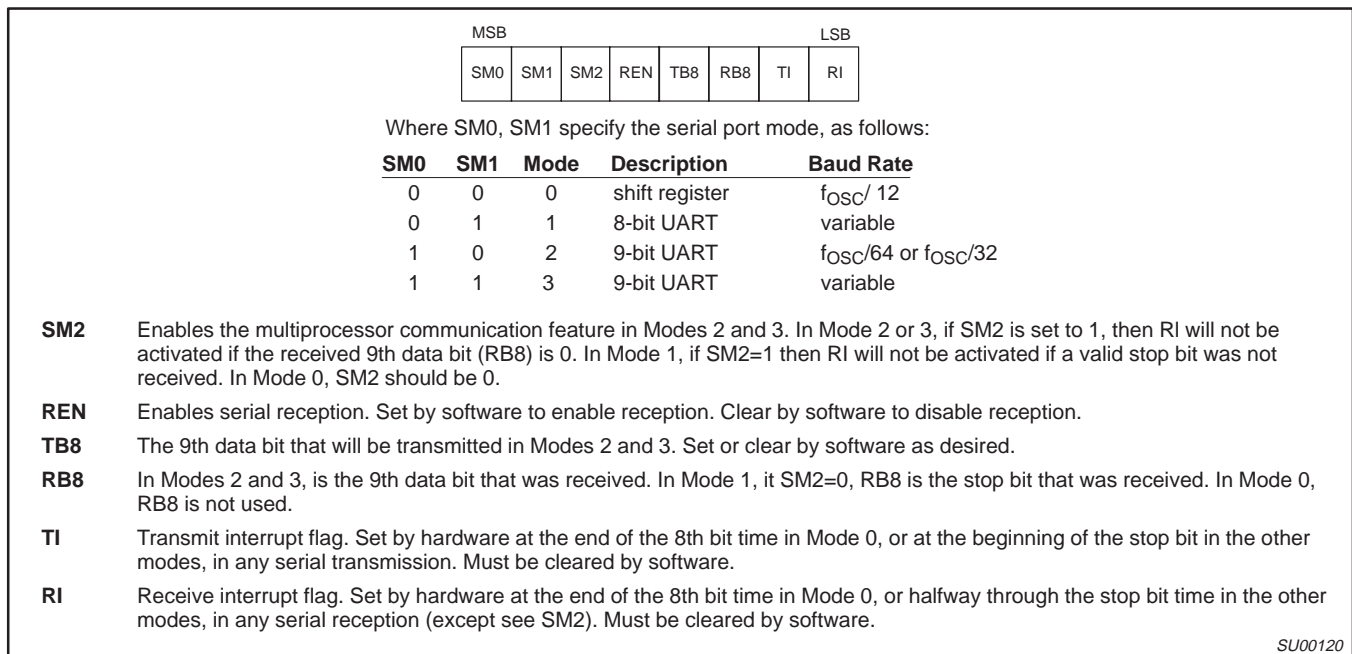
MSB LSB

| SM0 | SM1 | SM2 | REN | TB8 | RB8 | TI | RI |
|---|---|---|---|---|---|---|---|

Where SM0, SM1 specify the serial port mode, as follows:

| SM0 | SM1 | Mode | Description | Baud Rate |
|---|---|---|---|---|
| 0 | 0 | 0 | shift register | $f_{OSC}/12$ |
| 0 | 1 | 1 | 8-bit UART | variable |
| 1 | 0 | 2 | 9-bit UART | $f_{OSC}/64$ or $f_{OSC}/32$ |
| 1 | 1 | 3 | 9-bit UART | variable |

SM2 Enables the multiprocessor communication feature in Modes 2 and 3. In Mode 2 or 3, if SM2 is set to 1, then RI will not be activated if the received 9th data bit (RB8) is 0. In Mode 1, if SM2=1 then RI will not be activated if a valid stop bit was not received. In Mode 0, SM2 should be 0.

REN Enables serial reception. Set by software to enable reception. Clear by software to disable reception.

TB8 The 9th data bit that will be transmitted in Modes 2 and 3. Set or clear by software as desired.

RB8 In Modes 2 and 3, is the 9th data bit that was received. In Mode 1, it SM2=0, RB8 is the stop bit that was received. In Mode 0, RB8 is not used.

TI Transmit interrupt flag. Set by hardware at the end of the 8th bit time in Mode 0, or at the beginning of the stop bit in the other modes, in any serial transmission. Must be cleared by software.

RI Receive interrupt flag. Set by hardware at the end of the 8th bit time in Mode 0, or halfway through the stop bit time in the other modes, in any serial reception (except see SM2). Must be cleared by software.

SU00120